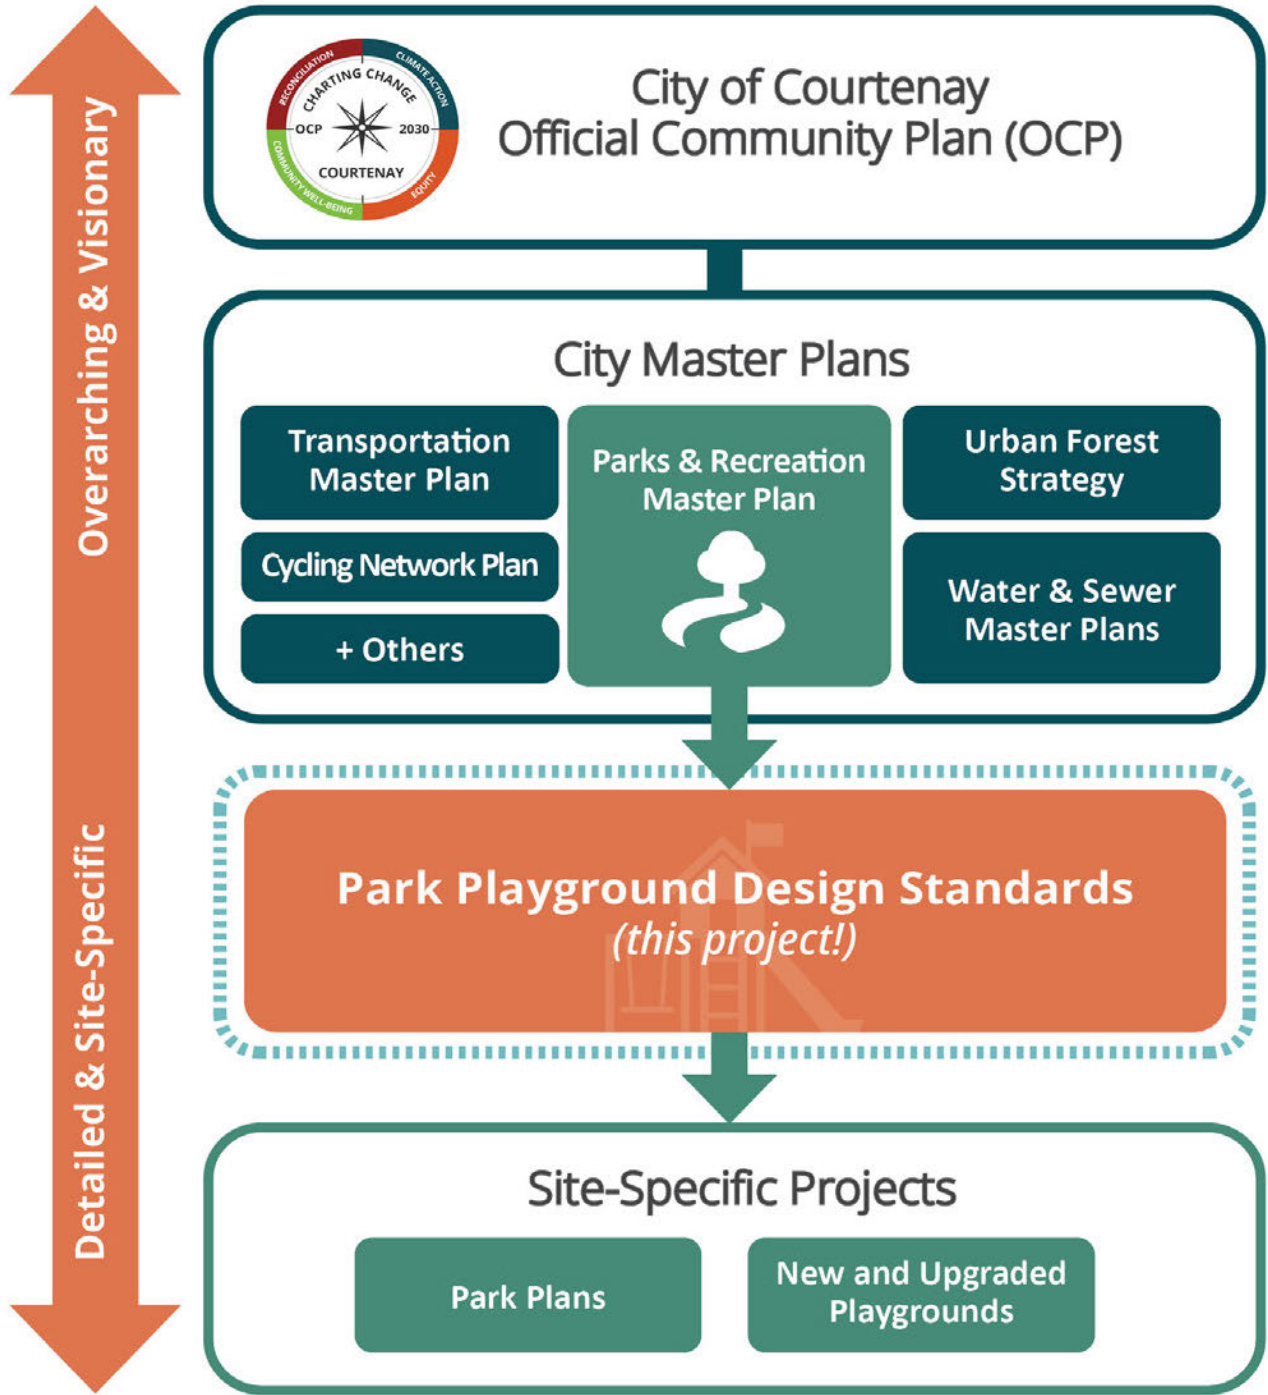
Overarching & Visionary

Detailed & Site-Specific

RECONCILIATION
CHARTING CHANGE
CLIMATE ACTION
OCP
2030
COURTENAY
COMMUNITY WELL-BEING
EQUITY

City of Courtenay
Official Community Plan (OCP)

City Master Plans

Transportation Master Plan

Cycling Network Plan

+ Others

Parks & Recreation Master Plan

Urban Forest Strategy

Water & Sewer Master Plans

Park Playground Design Standards
(this project!)

Site-Specific Projects

Park Plans

New and Upgraded Playgrounds